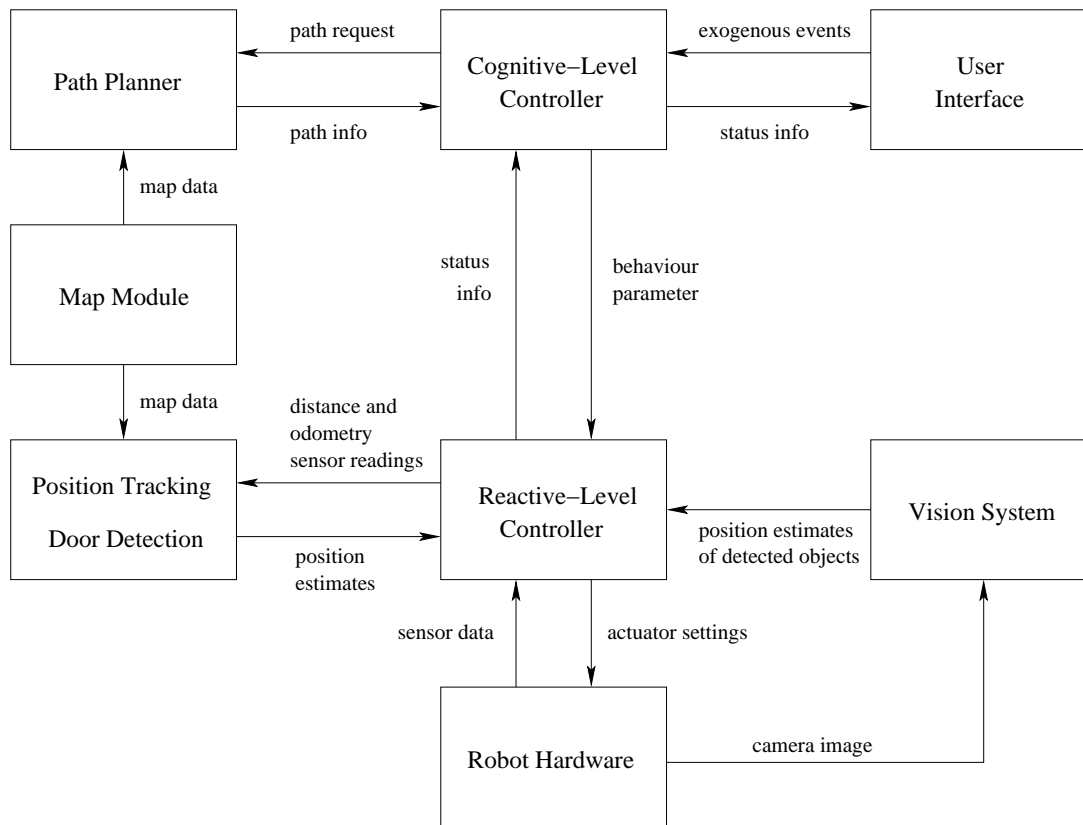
Path Planner

path request

path info

Cognitive–Level Controller

exogenous events

status info

User Interface

map data

Map Module

status info

behaviour parameter

map data

distance and odometry sensor readings

Position Tracking

Door Detection

position estimates

Reactive–Level Controller

position estimates of detected objects

Vision System

sensor data

actuator settings

Robot Hardware

camera image